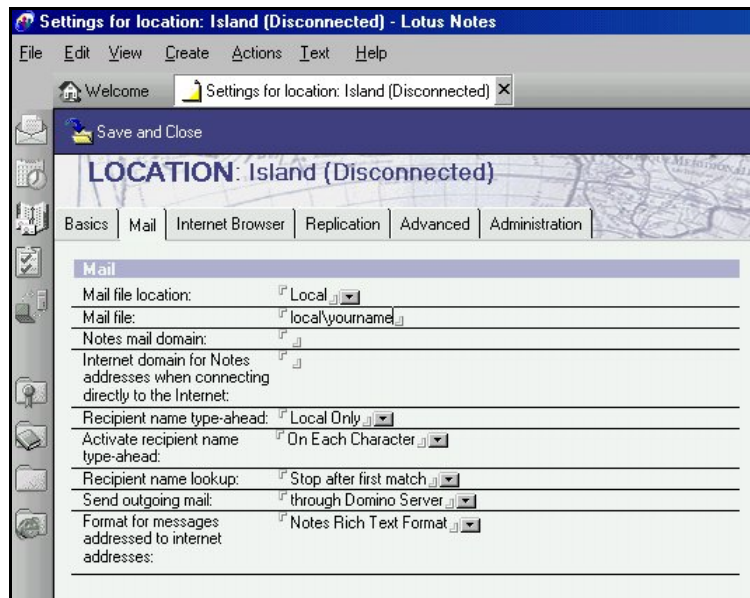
Settings for location: Island (Disconnected) - Lotus Notes

File Edit View Create Actions Text Help

Welcome | Settings for location: Island (Disconnected) ×

Save and Close

LOCATION: Island (Disconnected)

Basics | Mail | Internet Browser | Replication | Advanced | Administration

Mail

| | |
|---|---|
| Mail file location: | Local |
| Mail file: | local\yourname |
| Notes mail domain: | |
| Internet domain for Notes addresses when connecting directly to the Internet: | |
| Recipient name type-ahead: | Local Only |
| Activate recipient name type-ahead: | On Each Character |
| Recipient name lookup: | Stop after first match |
| Send outgoing mail: | through Domino Server |
| Format for messages addressed to internet addresses: | Notes Rich Text Format |